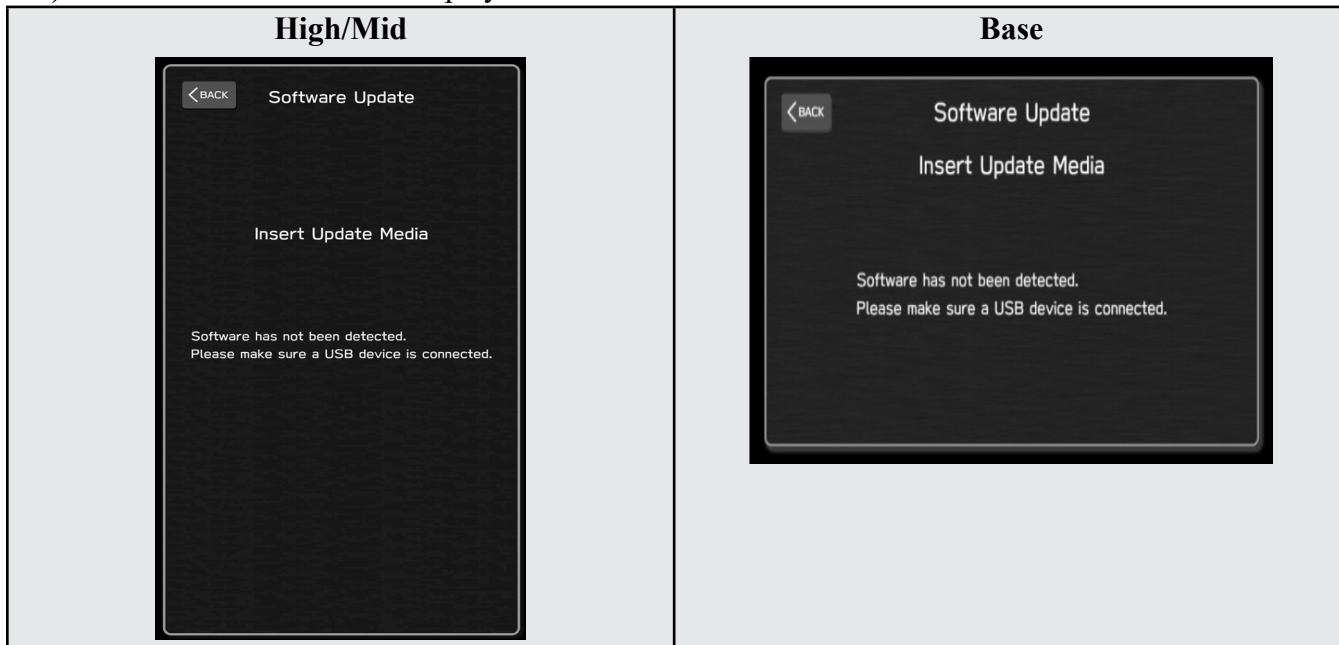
| High/Mid | Base |
|---|---|
| BACK Software Update Insert Update Media Software has not been detected. Please make sure a USB device is connected. | BACK Software Update Insert Update Media Software has not been detected. Please make sure a USB device is connected. |